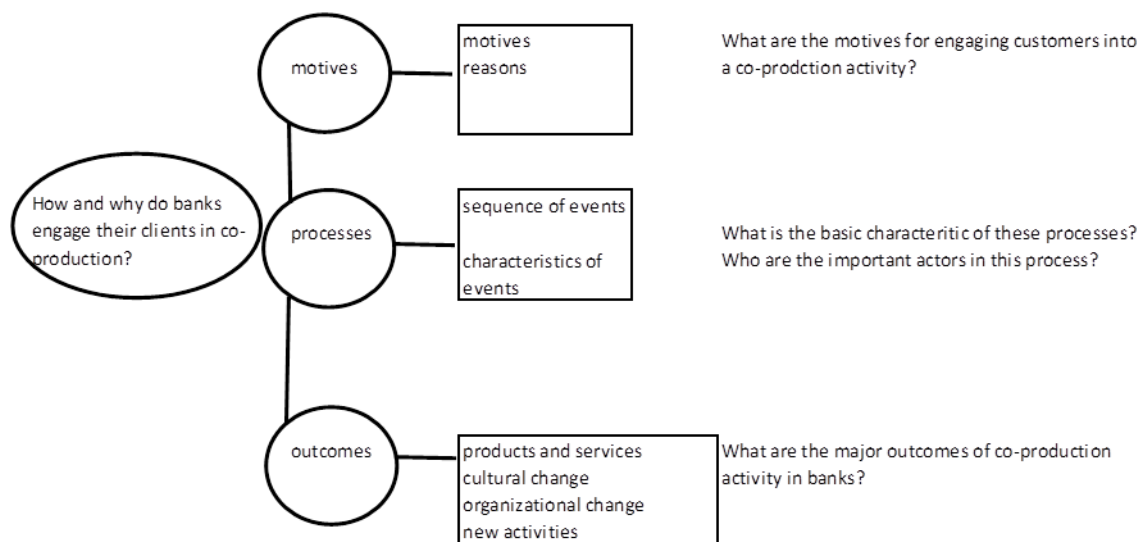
motives

motives
reasons

What are the motives for engaging customers into a co-prodction activity?

How and why do banks engage their clients in co-production?

processes

sequence of events

characteristics of events

What is the basic characteritic of these processes?
Who are the important actors in this process?

outcomes

products and services
cultural change
organizational change
new activities

What are the major outcomes of co-production activity in banks?